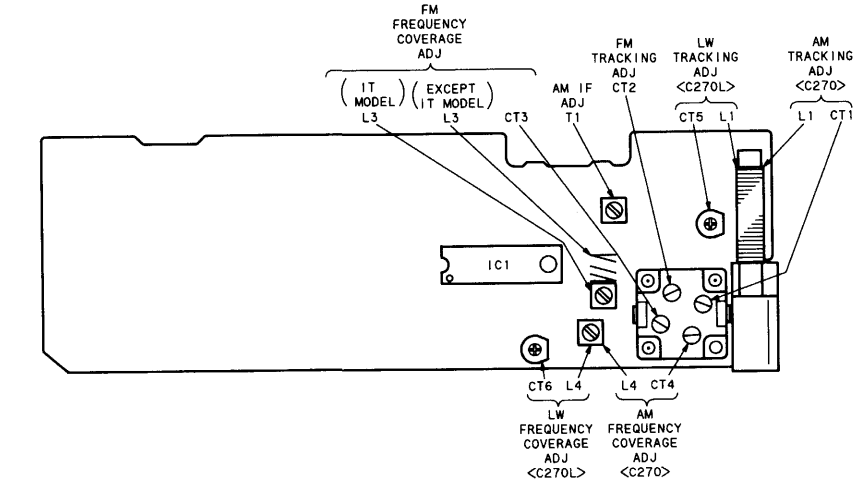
FM FREQUENCY COVERAGE ADJ

( IT MODEL ) L3

( EXCEPT IT MODEL ) L3

CT3

AM IF ADJ T1

FM TRACKING ADJ CT2

LW TRACKING ADJ <C270L>

CT5 L1

AM TRACKING ADJ <C270>

L1 CT1

IC1

CT6 L4

L4 CT4

LW FREQUENCY COVERAGE ADJ <C270L>

AM FREQUENCY COVERAGE ADJ <C270>